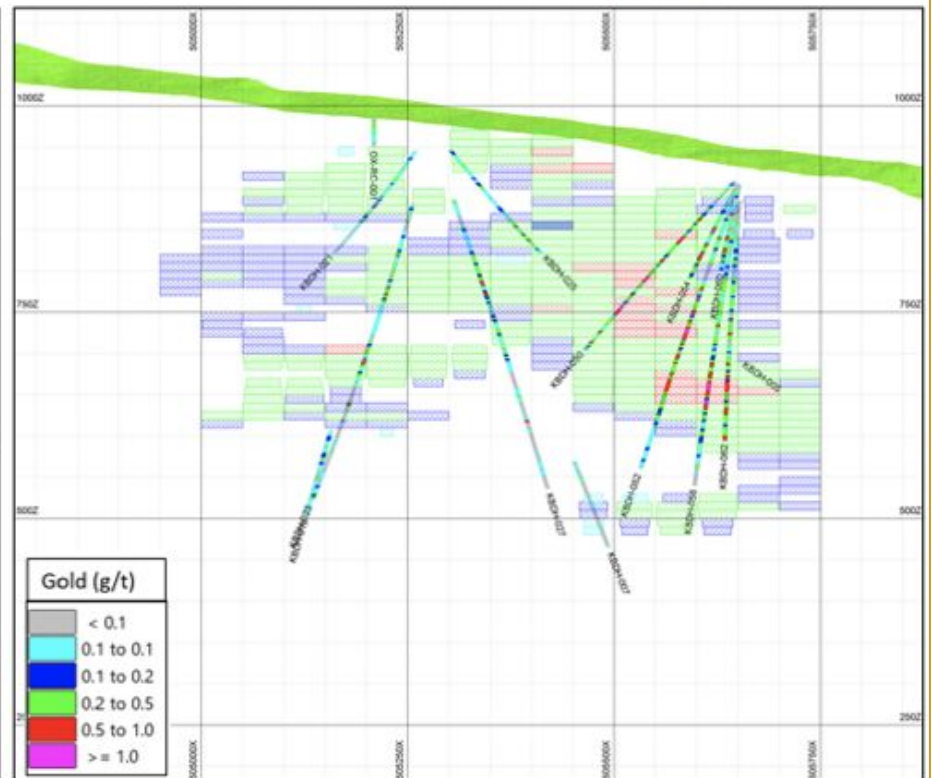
505000X
505250X
505500X
505750X
1000Z
1000Z
750Z
750Z
500Z
500Z
250Z
KBDH-007
KBDH-023
KBDH-020
KBDH-024
KBDH-021
KBDH-022
KBDH-025
KBDH-026
KBDH-027
KBDH-007
KBDH-023
Gold (g/t)
< 0.1
0.1 to 0.1
0.1 to 0.2
0.2 to 0.5
0.5 to 1.0
>= 1.0
505000X
505250X
505500X
505750X